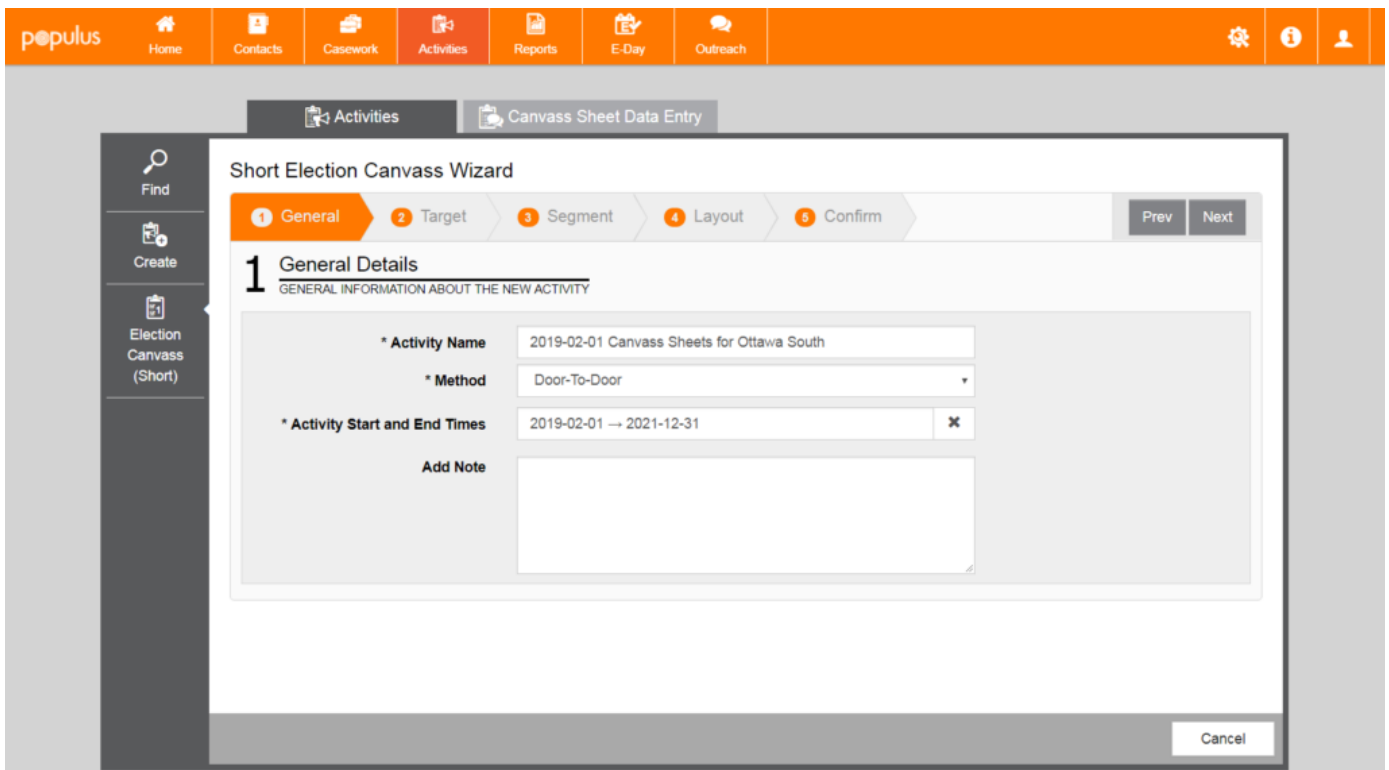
populus

Home

Contacts

Casework

Activities

Reports

E-Day

Outreach

Activities

Canvass Sheet Data Entry

Find

Create

Election Canvass (Short)

Short Election Canvass Wizard

1 General

2 Target

3 Segment

4 Layout

5 Confirm

Prev

Next

1 General Details

GENERAL INFORMATION ABOUT THE NEW ACTIVITY

* Activity Name

2019-02-01 Canvass Sheets for Ottawa South

* Method

Door-To-Door

* Activity Start and End Times

2019-02-01 → 2021-12-31

Add Note

Cancel